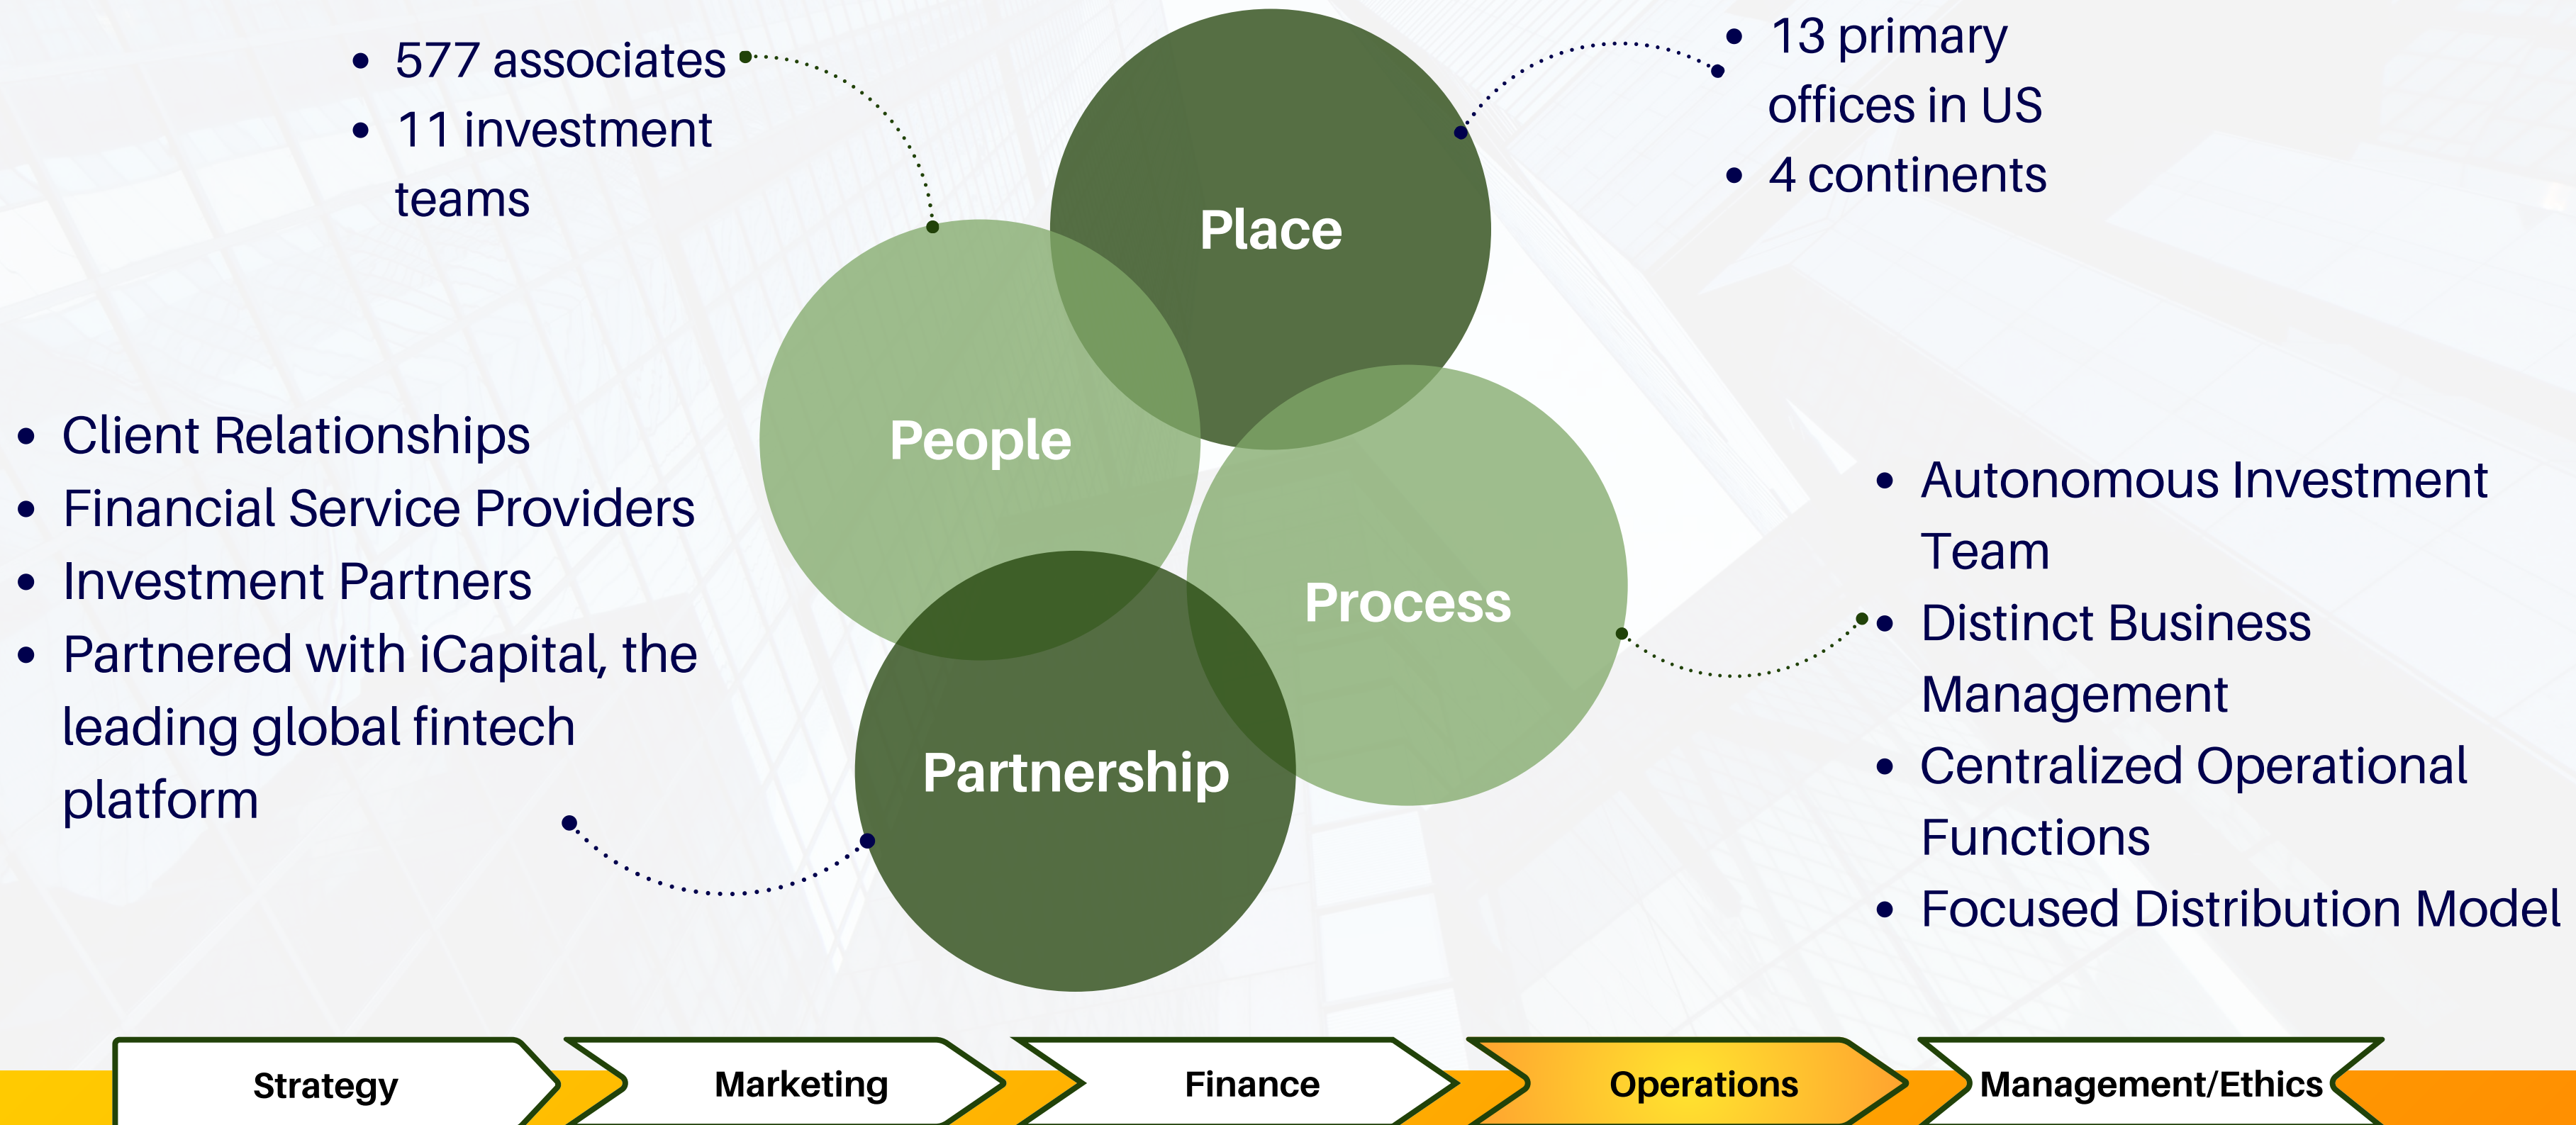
• 577 associates
• 11 investment teams

• 13 primary offices in US
• 4 continents

Place

People

Process

Partnership

• Client Relationships
• Financial Service Providers
• Investment Partners
• Partnered with iCapital, the leading global fintech platform

• Autonomous Investment Team
• Distinct Business Management
• Centralized Operational Functions
• Focused Distribution Model

Strategy

Marketing

Finance

Operations

Management/Ethics